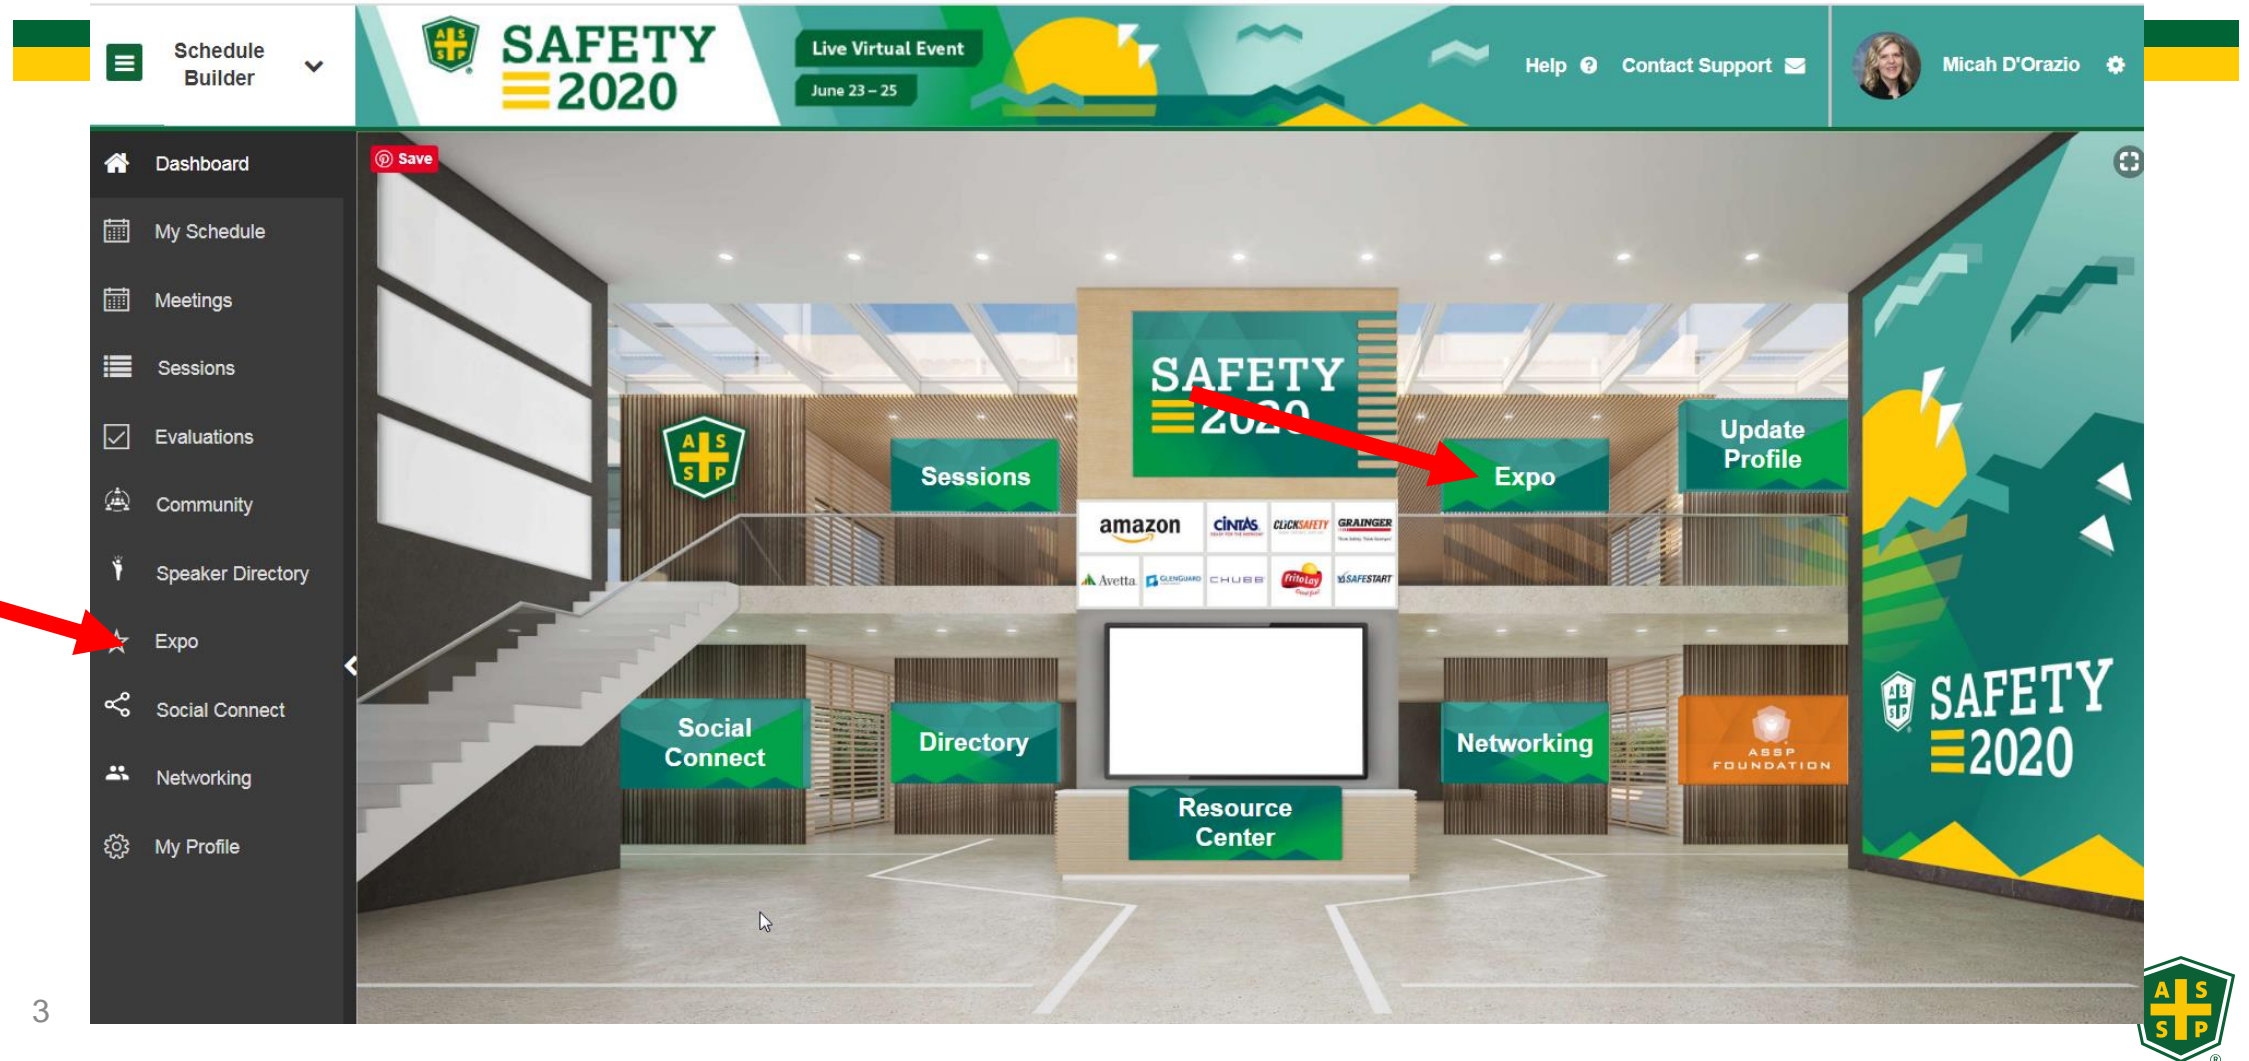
Schedule Builder

ASSP SAFETY 2020

Live Virtual Event

June 23 – 25

Help

Contact Support

Micah D'Orazio

Dashboard

My Schedule

Meetings

Sessions

Evaluations

Community

Speaker Directory

Expo

Social Connect

Networking

My Profile

Save

SAFETY 2020

Sessions

Expo

Update Profile

amazon

CINTAS

CLICKSAFETY

GRAINGER

Avetta

GLENGUARD

CHUBB

FritoLay

SAFESTART

Social Connect

Directory

Networking

ASSP FOUNDATION

Resource Center

SAFETY 2020

3